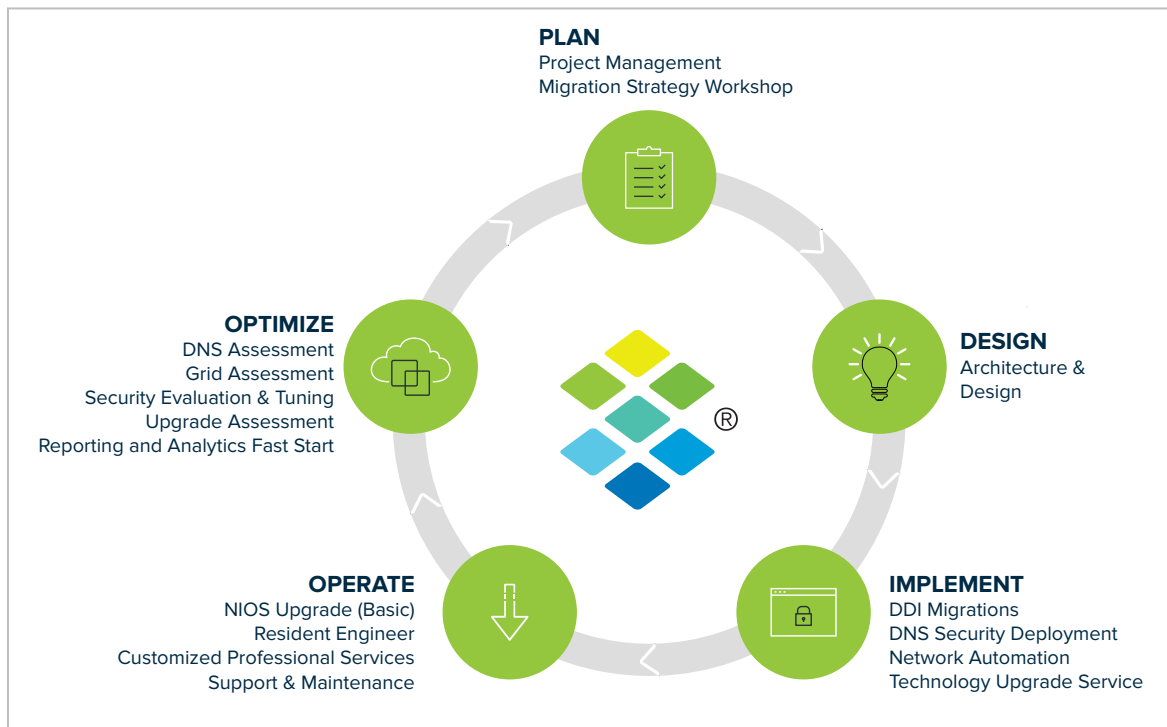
PLAN
Project Management
Migration Strategy Workshop

DESIGN
Architecture & Design

IMPLEMENT
DDI Migrations
DNS Security Deployment
Network Automation
Technology Upgrade Service

OPERATE
NIOS Upgrade (Basic)
Resident Engineer
Customized Professional Services
Support & Maintenance

OPTIMIZE
DNS Assessment
Grid Assessment
Security Evaluation & Tuning
Upgrade Assessment
Reporting and Analytics Fast Start

®